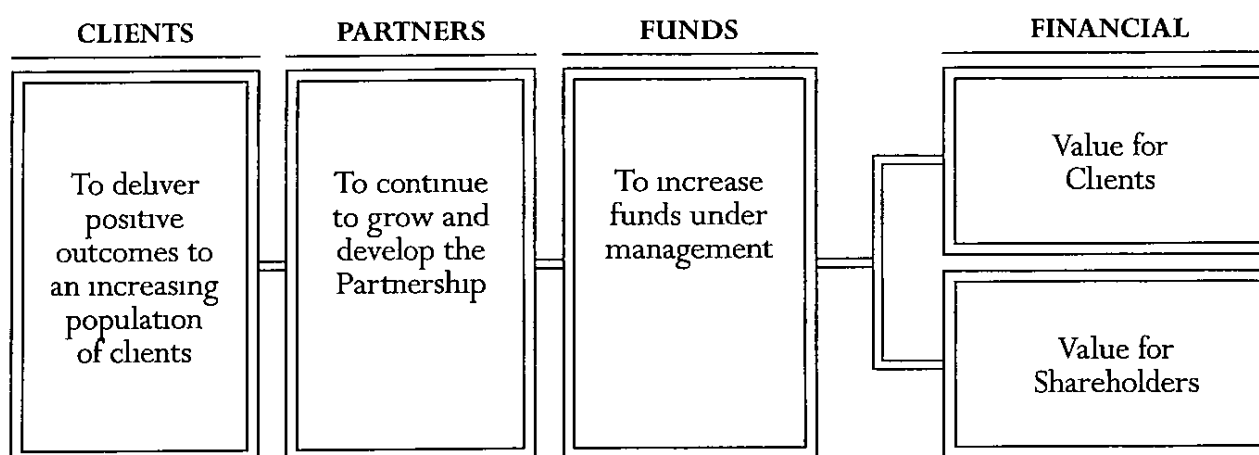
CLIENTS

To deliver positive outcomes to an increasing population of clients

PARTNERS

To continue to grow and develop the Partnership

FUNDS

To increase funds under management

FINANCIAL

Value for Clients

Value for Shareholders